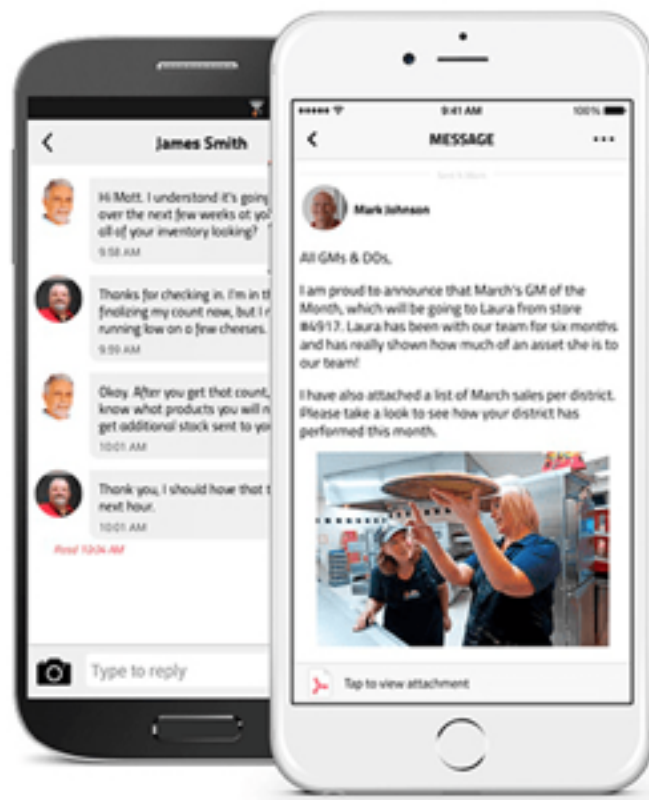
James Smith

Hi Matt. I understand it's going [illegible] over the next few weeks at yo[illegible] all of your inventory looking?
9:58 AM

Thanks for checking in. I'm in th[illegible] finalizing my count now, but I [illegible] running low on a few cheeses.
9:59 AM

Okay. After you get that count, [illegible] know what products you will n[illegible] get additional stock sent to yo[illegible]
10:01 AM

Thank you, I should have that t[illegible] next hour.
10:01 AM

Read 10:04 AM

Type to reply

9:41 AM
100%

MESSAGE

Mark Johnson

All GMs & DDs,

I am proud to announce that March's GM of the Month, which will be going to Laura from store #4917. Laura has been with our team for six months and has really shown how much of an asset she is to our team!

I have also attached a list of March sales per district. Please take a look to see how your district has performed this month.

Tap to view attachment